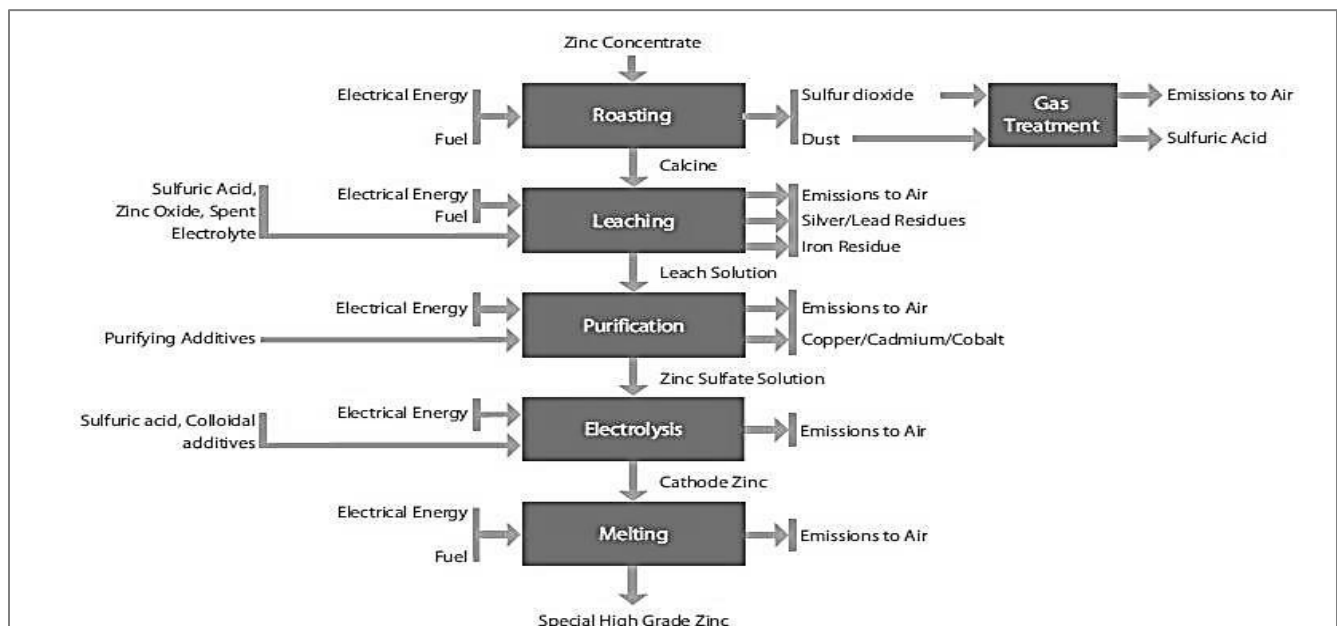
Zinc Concentrate

Electrical Energy
Fuel
Roasting
Sulfur dioxide
Dust
Gas Treatment
Emissions to Air
Sulfuric Acid

Calcine

Sulfuric Acid, Zinc Oxide, Spent Electrolyte
Electrical Energy
Fuel
Leaching
Emissions to Air
Silver/Lead Residues
Iron Residue

Leach Solution

Electrical Energy
Purifying Additives
Purification
Emissions to Air
Copper/Cadmium/Cobalt

Zinc Sulfate Solution

Sulfuric acid, Colloidal additives
Electrical Energy
Electrolysis
Emissions to Air

Cathode Zinc

Electrical Energy
Fuel
Melting
Emissions to Air

Special High Grade Zinc